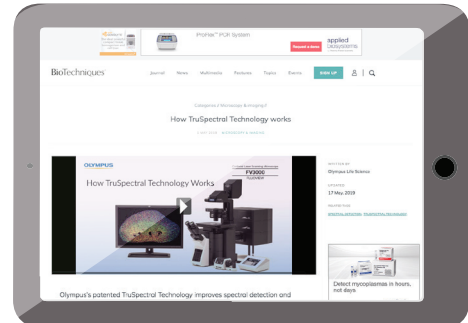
ProFlex™ PCR System

Request a demo

applied biosystems

BioTechniques

Journal News Multimedia Features Topics Events SIGN UP

Categories > Microscopy & Imaging >

How TruSpectral Technology works

OLYMPUS

How TruSpectral Technology Works

FV3000

WRITTEN BY

Olympus Life Science

UPDATED

17 May, 2019

Detect mycoplasmas in hours, not days

Olympus's patented TruSpectral Technology improves spectral detection and